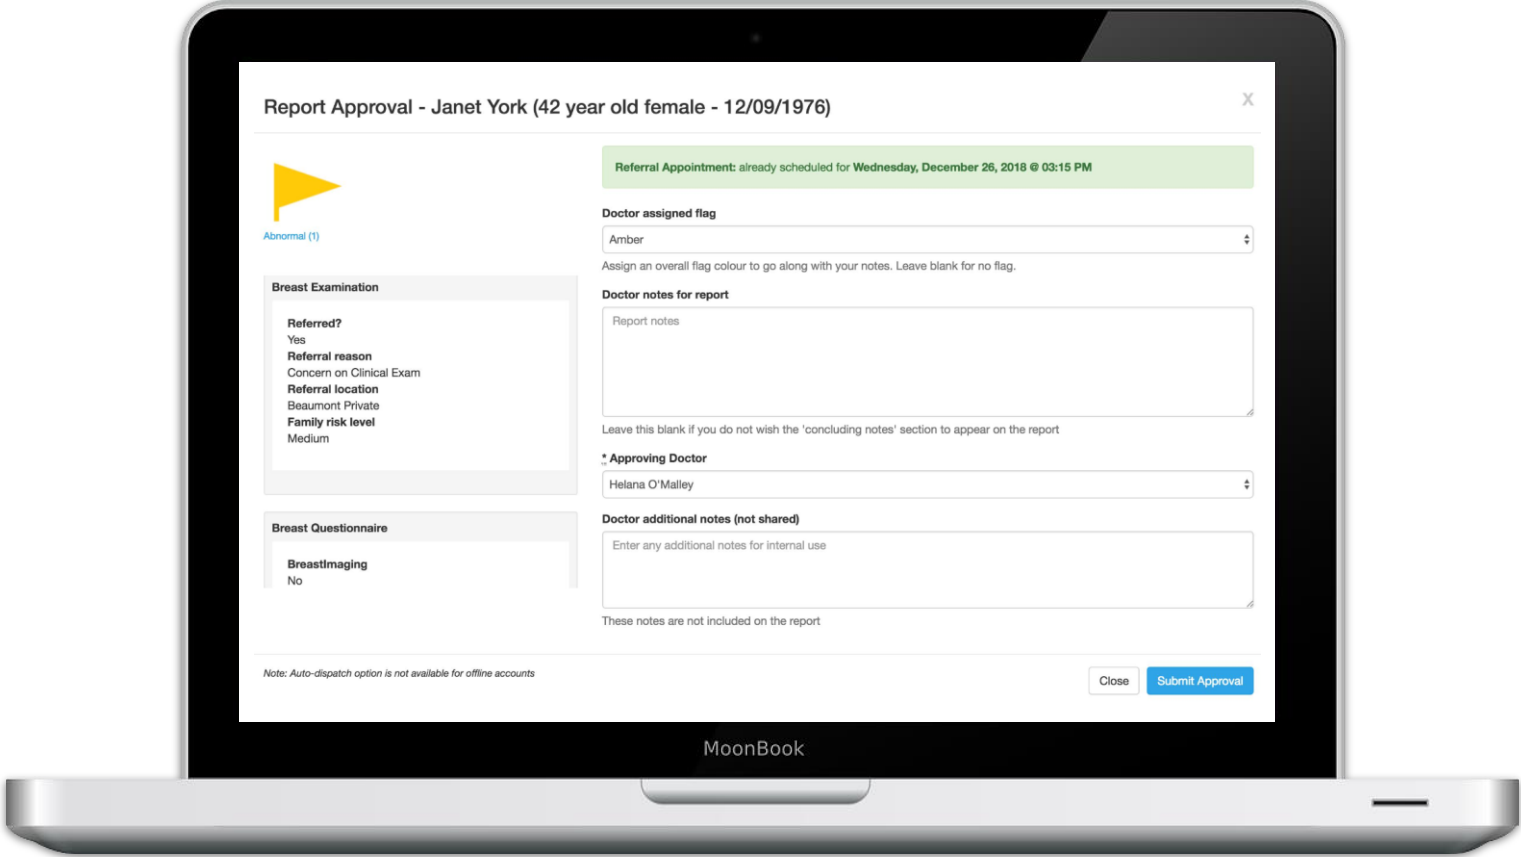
Report Approval - Janet York (42 year old female - 12/09/1976)

X

Abnormal (1)

Breast Examination

Referred?
Yes
Referral reason
Concern on Clinical Exam
Referral location
Beaumont Private
Family risk level
Medium

Breast Questionnaire

BreastImaging
No

Referral Appointment: already scheduled for Wednesday, December 26, 2018 @ 03:15 PM

Doctor assigned flag

Amber

Assign an overall flag colour to go along with your notes. Leave blank for no flag.

Doctor notes for report

Report notes

Leave this blank if you do not wish the 'concluding notes' section to appear on the report

* Approving Doctor

Helana O'Malley

Doctor additional notes (not shared)

Enter any additional notes for internal use

These notes are not included on the report

Note: Auto-dispatch option is not available for offline accounts

Close

Submit Approval

MoonBook